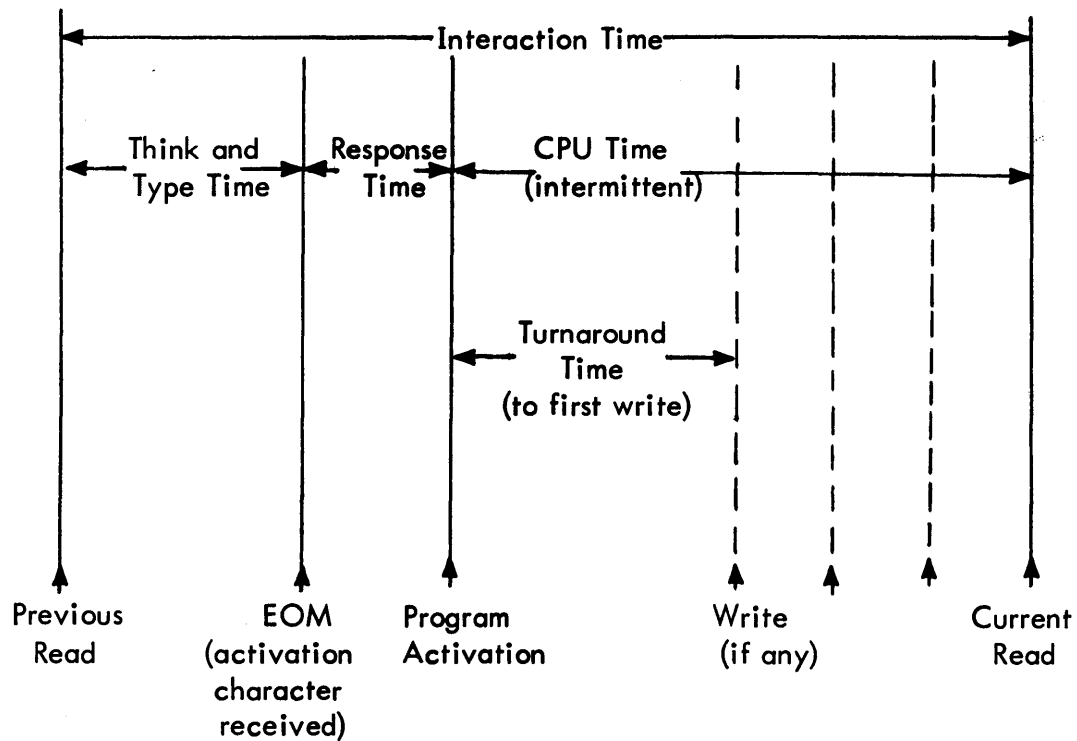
Interaction Time

Think and Type Time

Response Time

CPU Time (intermittent)

Turnaround Time (to first write)

Previous Read

EOM (activation character received)

Program Activation

Write (if any)

Current Read